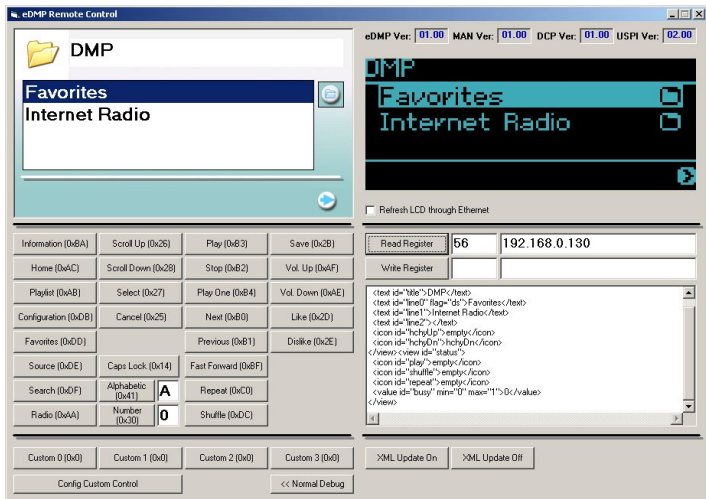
eDMP Remote Control

DMP

Favorites
Internet Radio

eDMP Ver: 01.00 MAN Ver: 01.00 DCP Ver: 01.00 USPI Ver: 02.00

DMP
Favorites
Internet Radio

Refresh LCD through Ethernet

| Information (0xBA) | Scroll Up (0x26) | Play (0xB3) | Save (0x2B) |
|---|---|---|---|
| Home (0xAC) | Scroll Down (0x28) | Stop (0xB2) | Vol. Up (0xAF) |
| Playlist (0xAB) | Select (0x27) | Play One (0xB4) | Vol. Down (0xAE) |
| Configuration (0xDB) | Cancel (0x25) | Next (0xB0) | Like (0x2D) |
| Favorites (0xDD) | | Previous (0xB1) | Dislike (0x2E) |
| Source (0xDE) | Caps Lock (0x14) | Fast Forward (0xBF) | |
| Search (0xDF) | Alphabetic (0x41) A | Repeat (0xC0) | |
| Radio (0xAA) | Number (0x30) 0 | Shuffle (0xDC) | |

Read Register 56 192.168.0.130
Write Register

<text id="title">DMP</text>
<text id="line0" flag="ds">Favorites</text>
<text id="line1">Internet Radio</text>
<text id="line2"></text>
<icon id="hchyUp">empty</icon>
<icon id="hchyDn">hchyDn</icon>
</view><view id="status">
<icon id="play">empty</icon>
<icon id="shuffle">empty</icon>
<icon id="repeat">empty</icon>
<value id="busy" min="0" max="1">0</value>
</view>

Custom 0 (0x0) Custom 1 (0x0) Custom 2 (0x0) Custom 3 (0x0)
Config Custom Control
<< Normal Debug
XML Update On XML Update Off